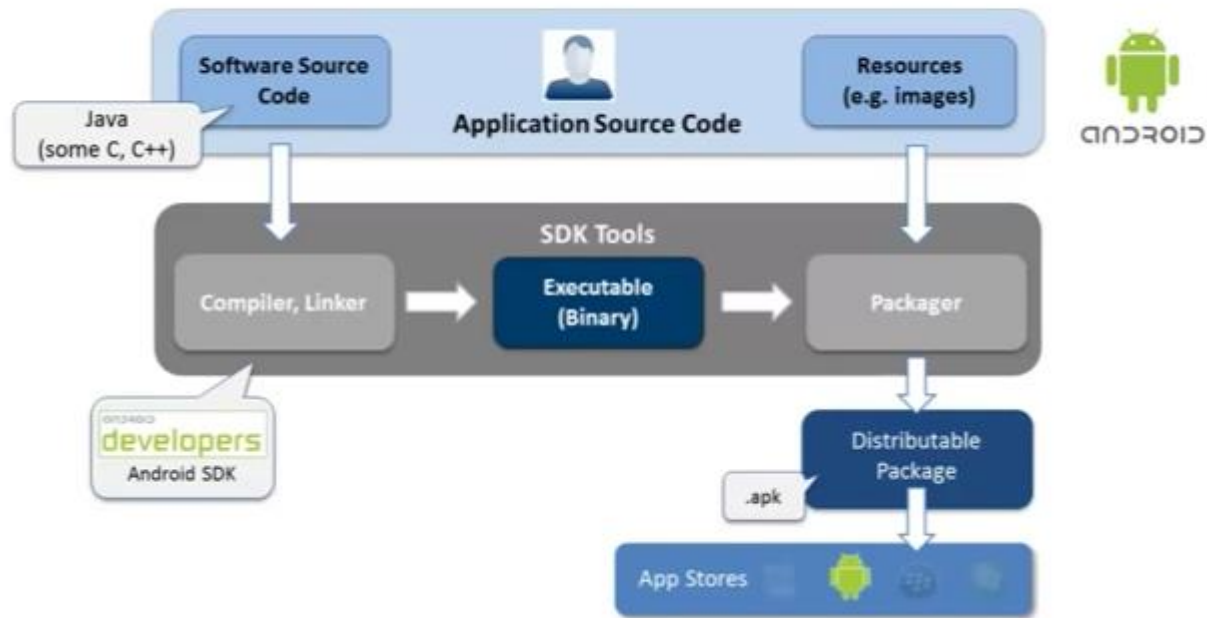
Software Source Code

Java (some C, C++)

Application Source Code

Resources (e.g. images)

ANDROID

SDK Tools

Compiler, Linker

Executable (Binary)

Packager

android developers

Android SDK

Distributable Package

.apk

App Stores